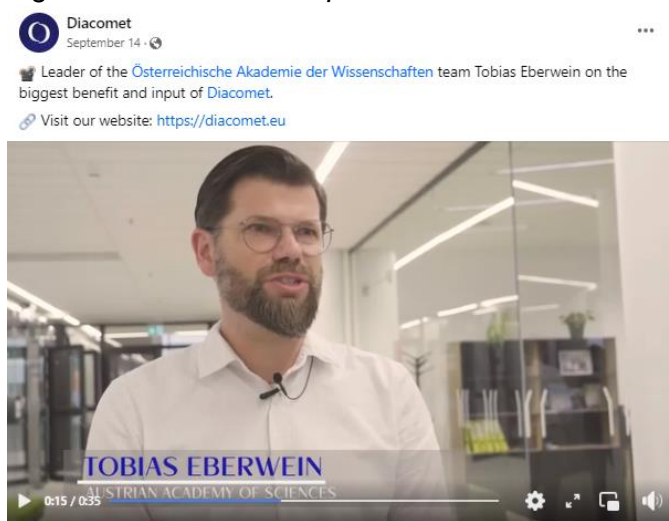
Diacomet
September 14 ·

Leader of the Österreichische Akademie der Wissenschaften team Tobias Eberwein on the biggest benefit and input of Diacomet.

Visit our website: https://diacomet.eu

TOBIAS EBERWEIN
AUSTRIAN ACADEMY OF SCIENCES

0:15 / 0:35